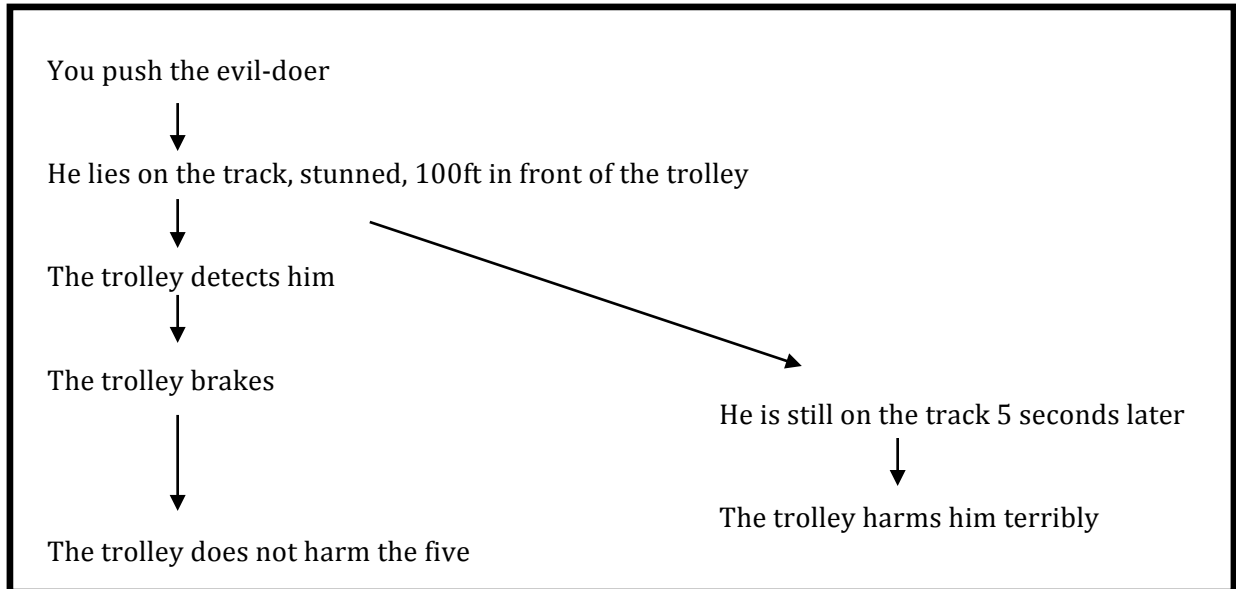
You push the evil-doer

He lies on the track, stunned, 100ft in front of the trolley

The trolley detects him

The trolley brakes

The trolley does not harm the five

He is still on the track 5 seconds later

The trolley harms him terribly